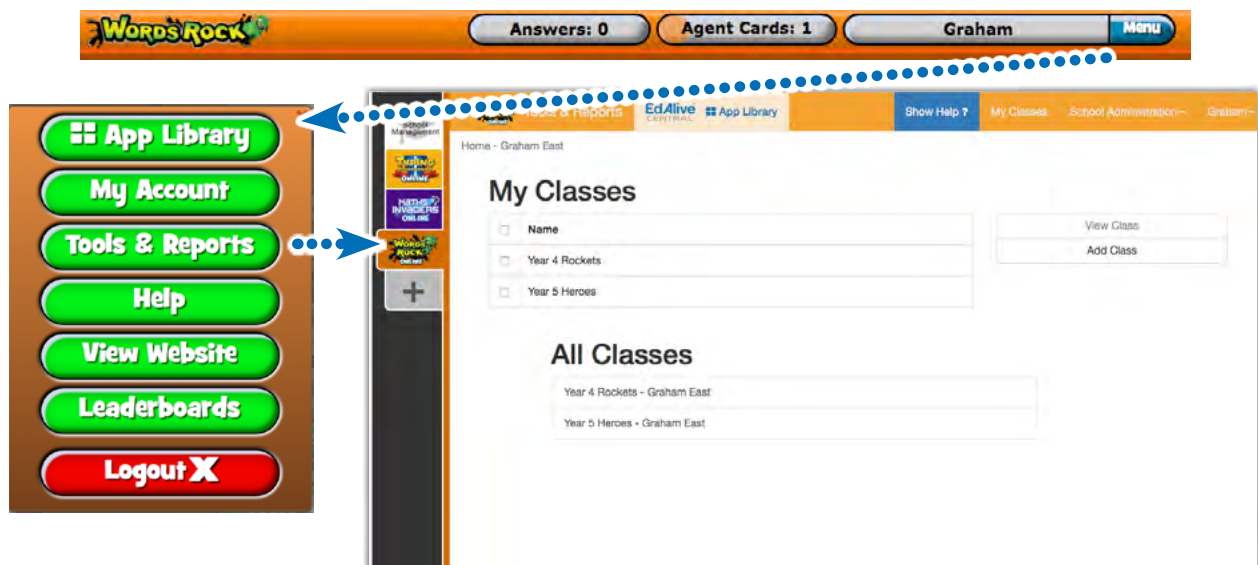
WORDS ROCK

Answers: 0

Agent Cards: 1

Graham

Menu

App Library

My Account

Tools & Reports

Help

View Website

Leaderboards

Logout X

School Management

TYPING ONLINE

MATHS INVADERS ONLINE

WORDS ROCK ONLINE

+

Tools & Reports

EdAlive CENTRAL

App Library

Show Help ?

My Classes

School Administration

Graham

Home - Graham East

My Classes

| | Name |
|---|---|
| | Year 4 Rockets |
| | Year 5 Heroes |

View Class

Add Class

All Classes

Year 4 Rockets - Graham East

Year 5 Heroes - Graham East